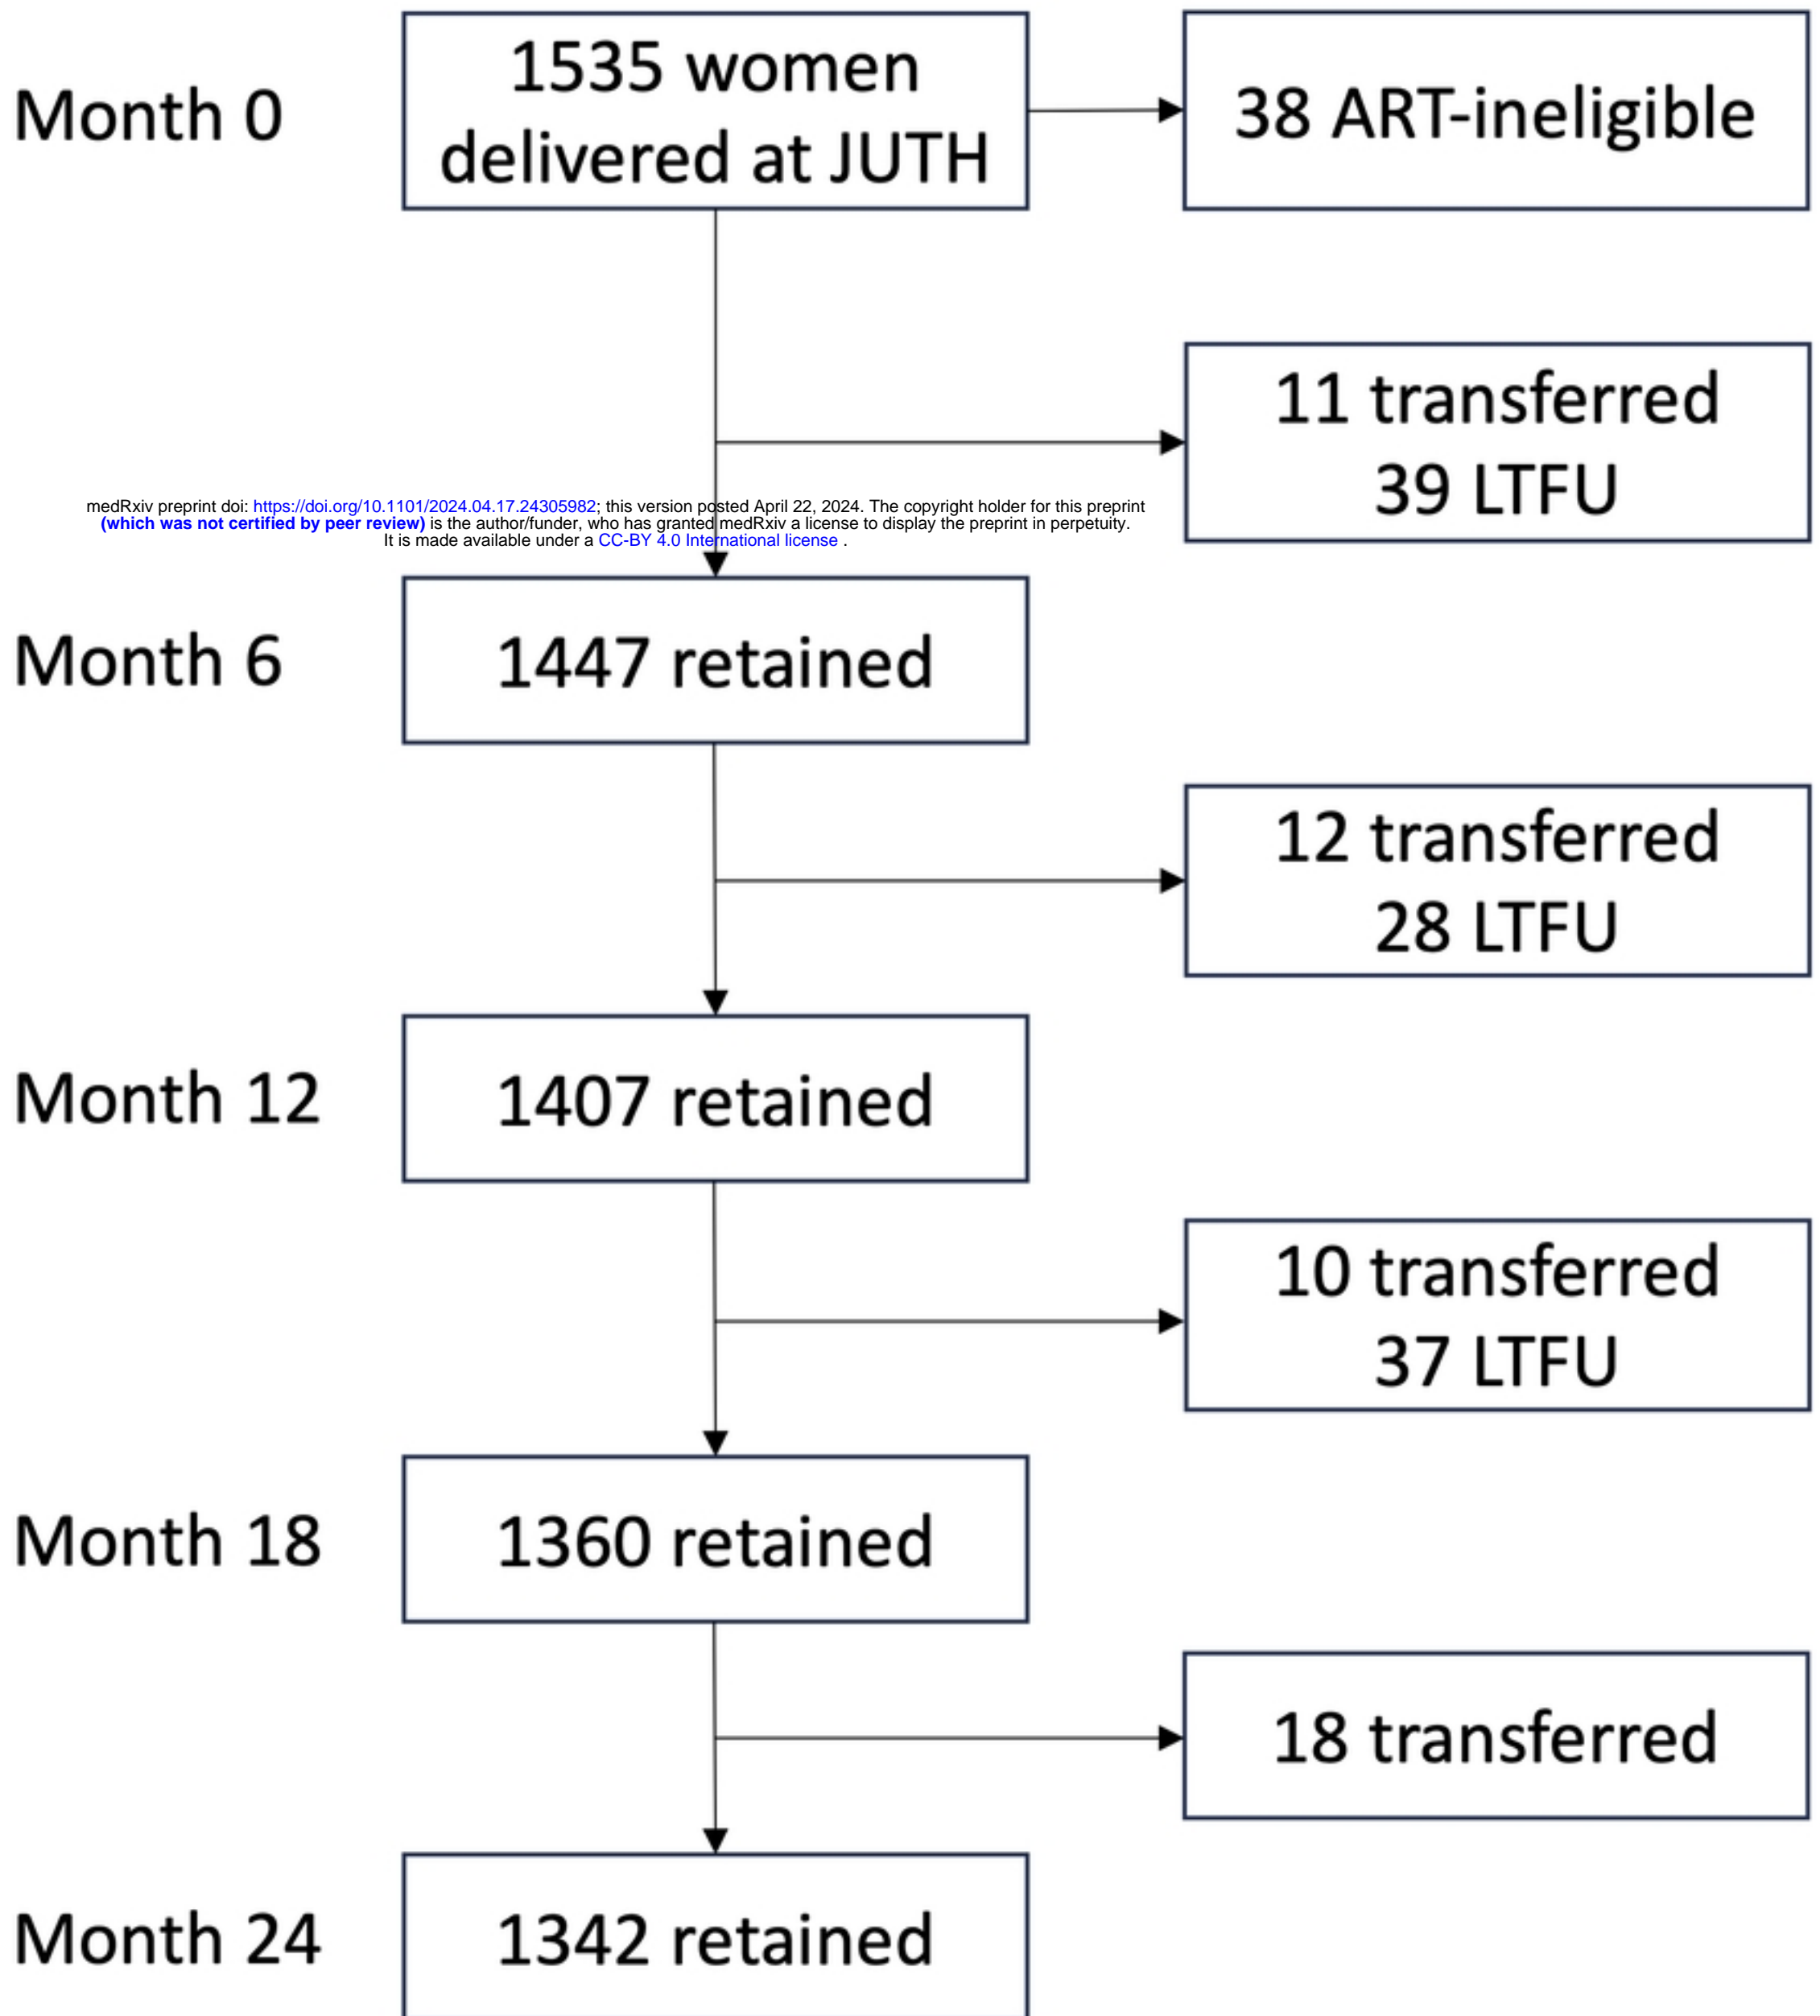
Month 0

1535 women delivered at JUTH

38 ART-ineligible

11 transferred
39 LTFU

medRxiv preprint doi: https://doi.org/10.1101/2024.04.17.24305982; this version posted April 22, 2024. The copyright holder for this preprint (which was not certified by peer review) is the author/funder, who has granted medRxiv a license to display the preprint in perpetuity. It is made available under a CC-BY 4.0 International license .

Month 6

1447 retained

12 transferred
28 LTFU

Month 12

1407 retained

10 transferred
37 LTFU

Month 18

1360 retained

18 transferred

Month 24

1342 retained